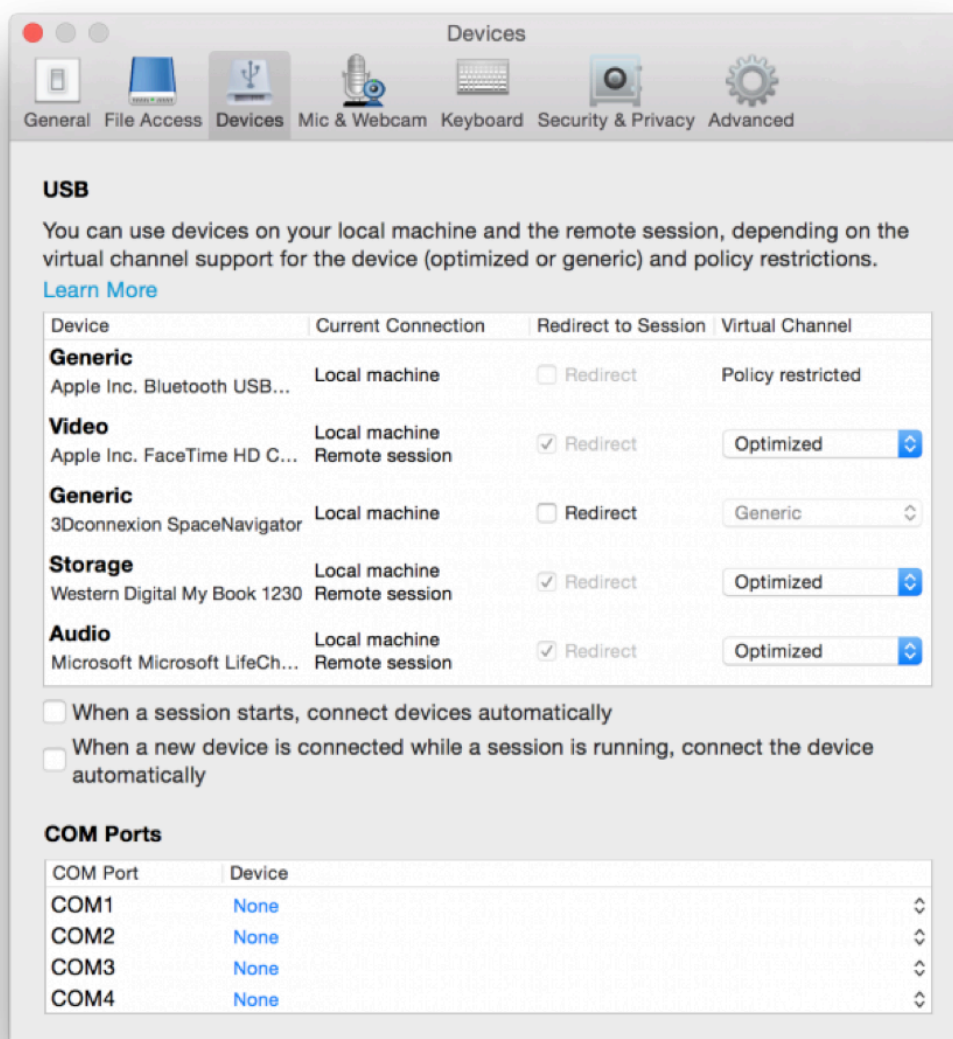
Devices

General File Access Devices Mic & Webcam Keyboard Security & Privacy Advanced

USB

You can use devices on your local machine and the remote session, depending on the virtual channel support for the device (optimized or generic) and policy restrictions.

Learn More

| Device | Current Connection | Redirect to Session | Virtual Channel |
|---|---|---|---|
| **Generic** Apple Inc. Bluetooth USB... | Local machine | Redirect | Policy restricted |
| **Video** Apple Inc. FaceTime HD C... | Local machine Remote session | Redirect | Optimized |
| **Generic** 3Dconnexion SpaceNavigator | Local machine | Redirect | Generic |
| **Storage** Western Digital My Book 1230 | Local machine Remote session | Redirect | Optimized |
| **Audio** Microsoft Microsoft LifeCh... | Local machine Remote session | Redirect | Optimized |

When a session starts, connect devices automatically

When a new device is connected while a session is running, connect the device automatically

COM Ports

| COM Port | Device |
|---|---|
| COM1 | None |
| COM2 | None |
| COM3 | None |
| COM4 | None |